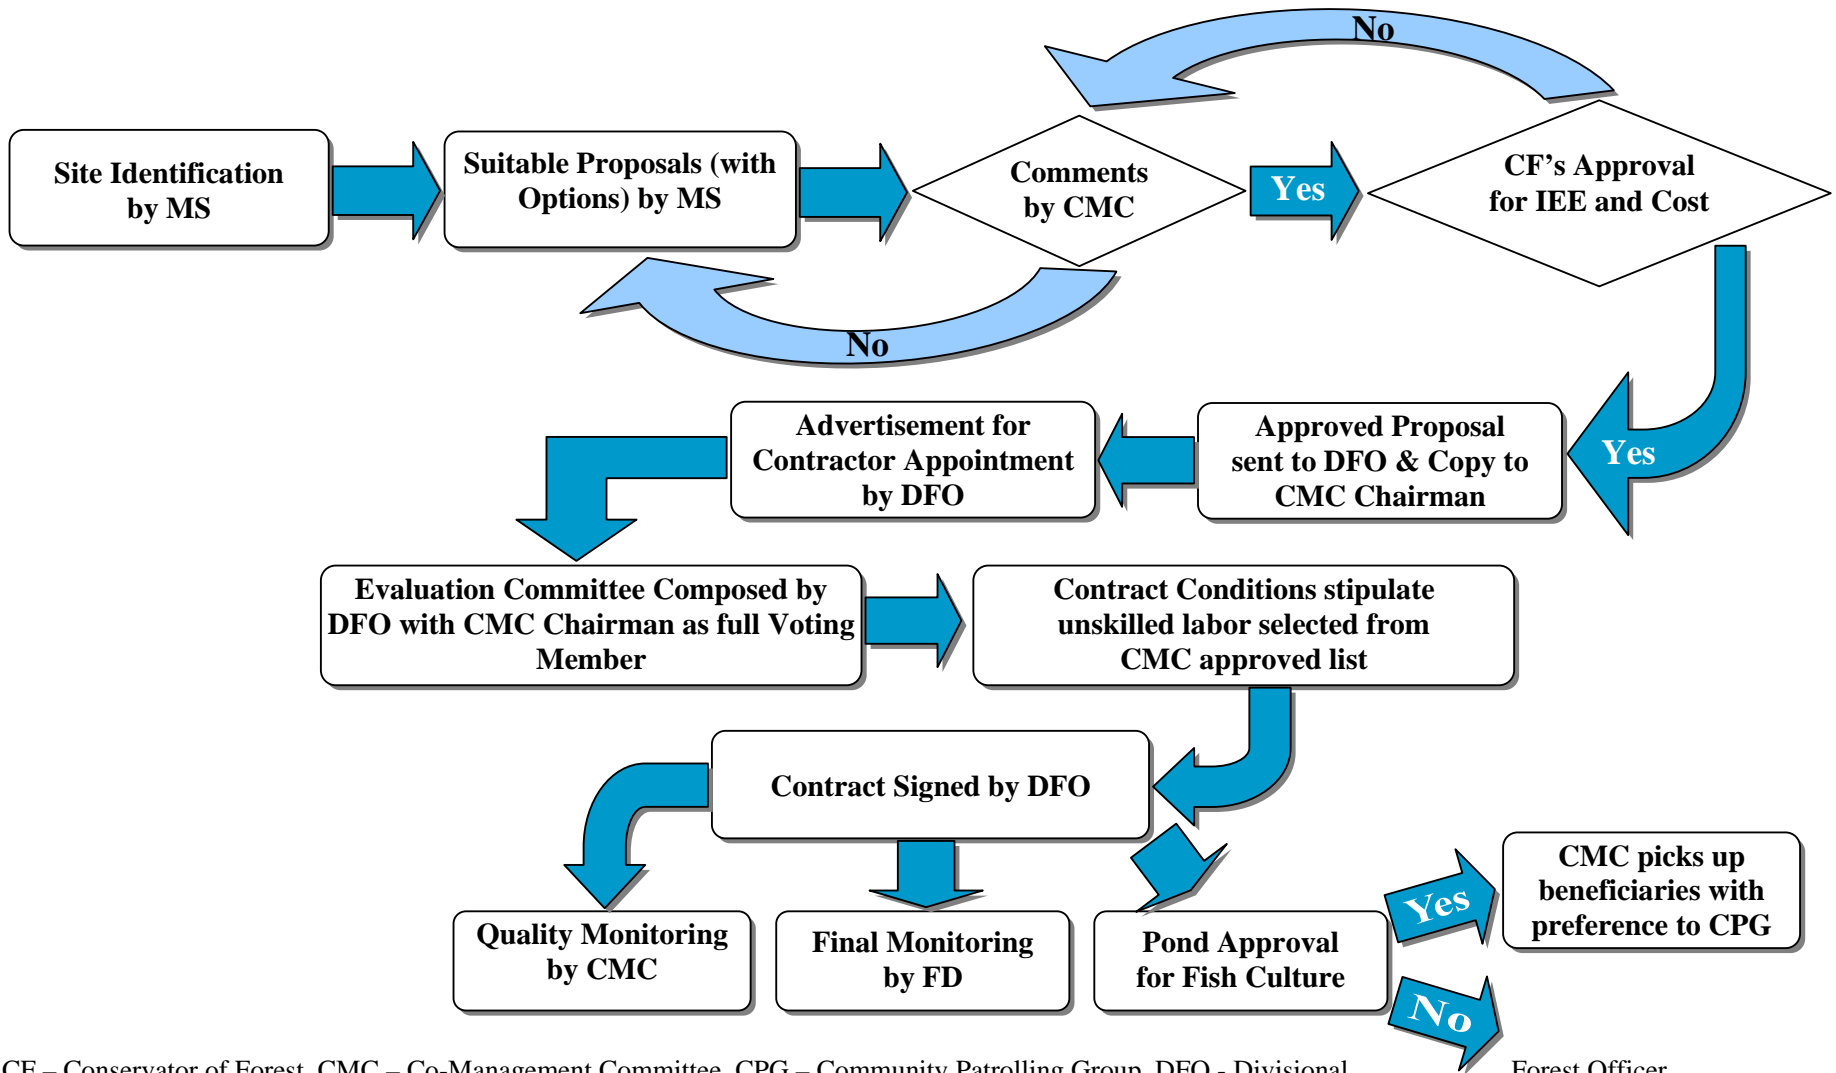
No

Site Identification by MS

Suitable Proposals (with Options) by MS

Comments by CMC

Yes

CF's Approval for IEE and Cost

No

Advertisement for Contractor Appointment by DFO

Approved Proposal sent to DFO & Copy to CMC Chairman

Yes

Evaluation Committee Composed by DFO with CMC Chairman as full Voting Member

Contract Conditions stipulate unskilled labor selected from CMC approved list

Contract Signed by DFO

CMC picks up beneficiaries with preference to CPG

Yes

Quality Monitoring by CMC

Final Monitoring by FD

Pond Approval for Fish Culture

No

CF – Conservator of Forest, CMC – Co-Management Committee, CPG – Community Patrolling Group, DFO - Divisional Forest Officer